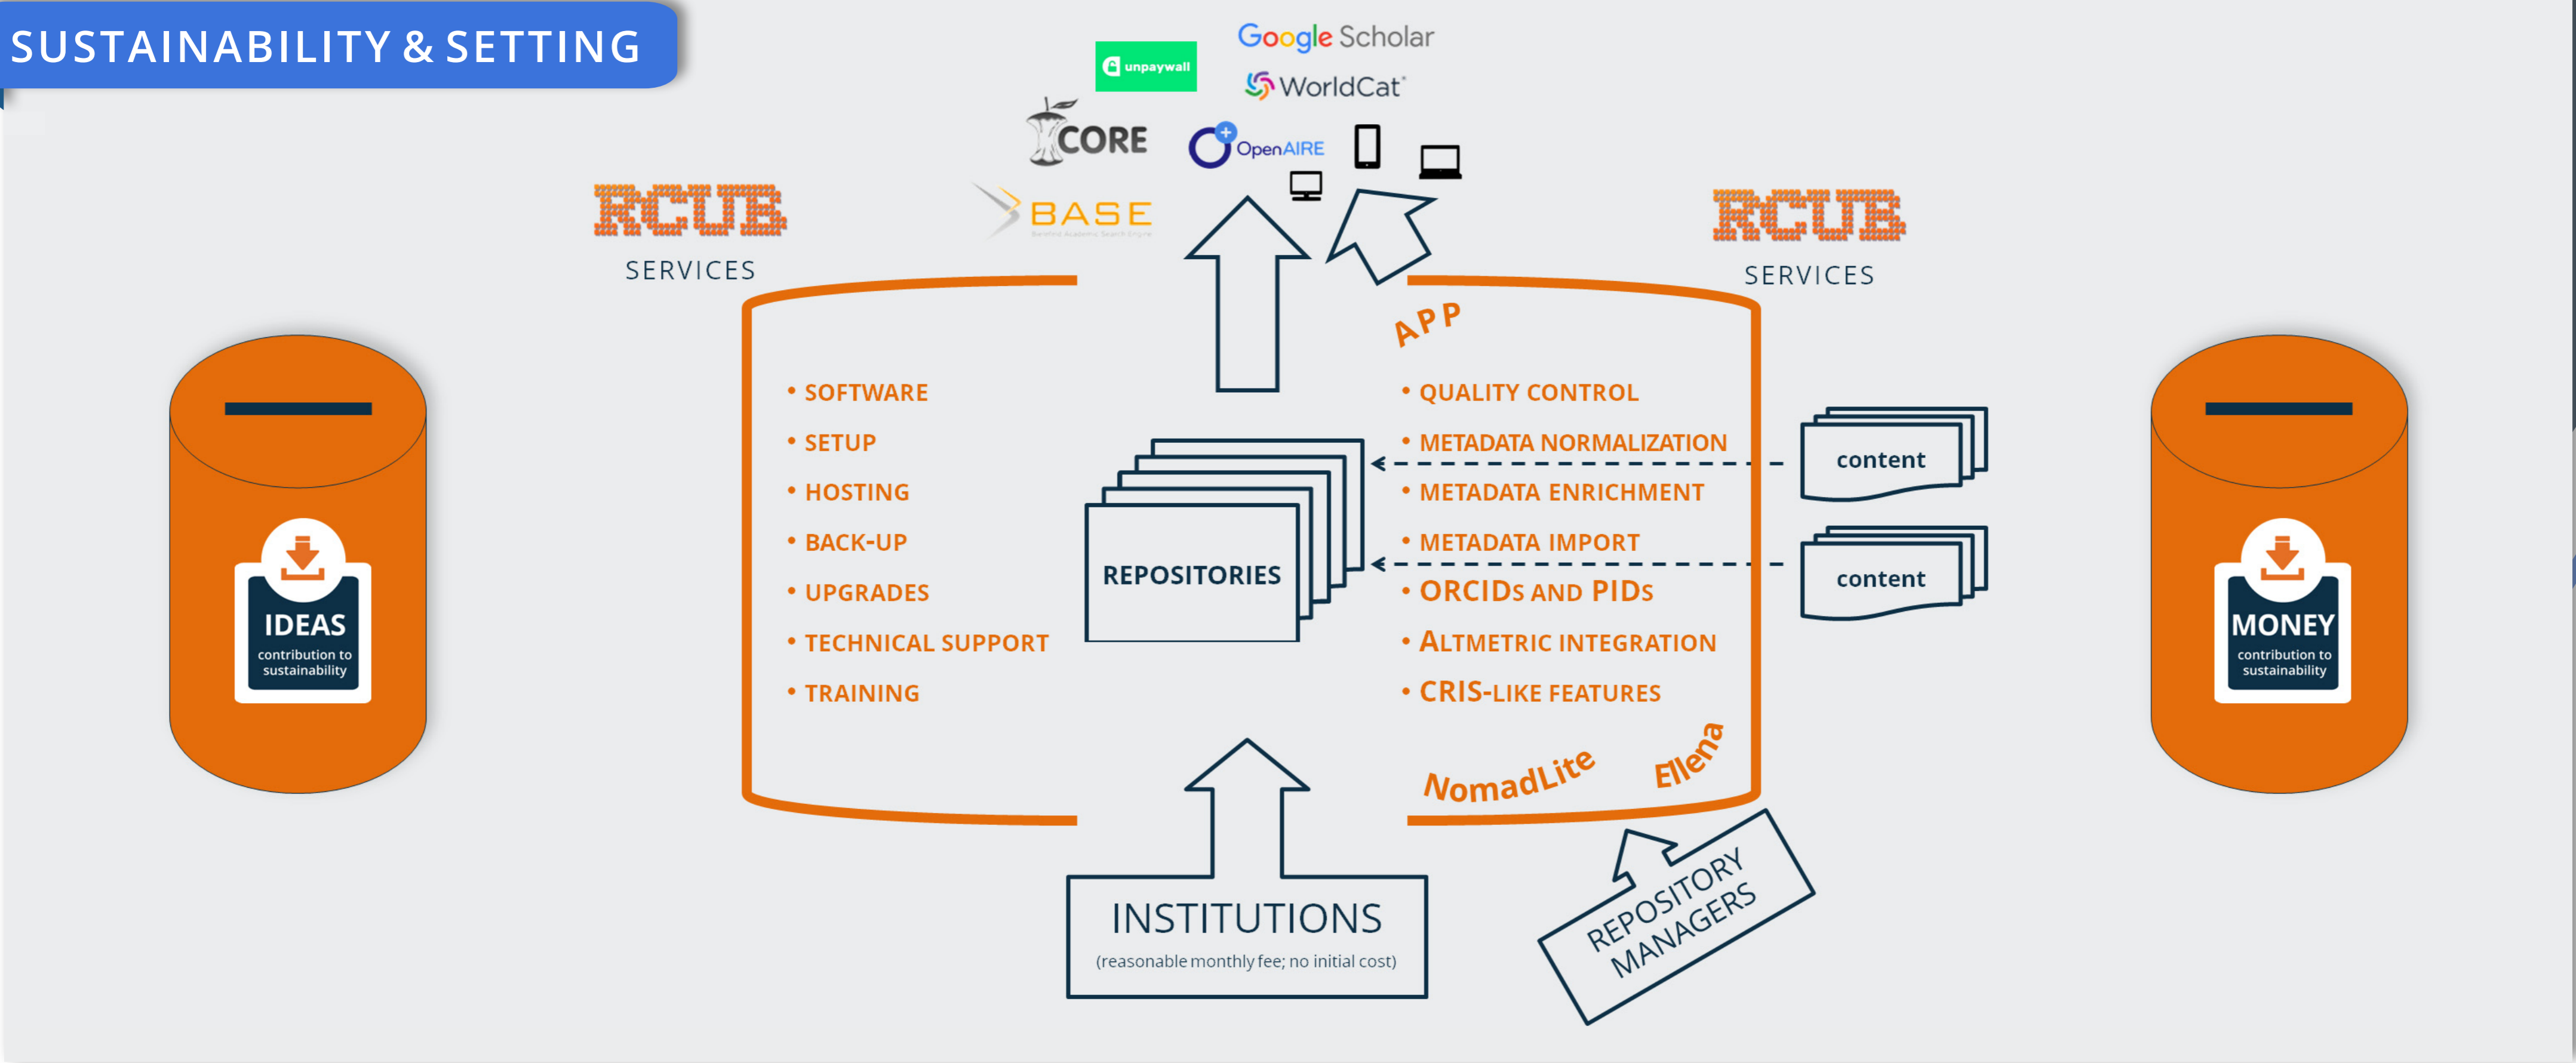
SUSTAINABILITY & SETTING

unpaywall

Google Scholar

WorldCat

CORE

OpenAIRE

BASE

RCUB

SERVICES

RCUB

SERVICES

APP

IDEAS
contribution to sustainability

• SOFTWARE
• SETUP
• HOSTING
• BACK-UP
• UPGRADES
• TECHNICAL SUPPORT
• TRAINING

REPOSITORIES

• QUALITY CONTROL
• METADATA NORMALIZATION
• METADATA ENRICHMENT
• METADATA IMPORT
• ORCIDs AND PIDs
• ALTMETRIC INTEGRATION
• CRIS-LIKE FEATURES

content

content

MONEY
contribution to sustainability

NomadLite

Ellena

INSTITUTIONS
(reasonable monthly fee; no initial cost)

REPOSITORY MANAGERS